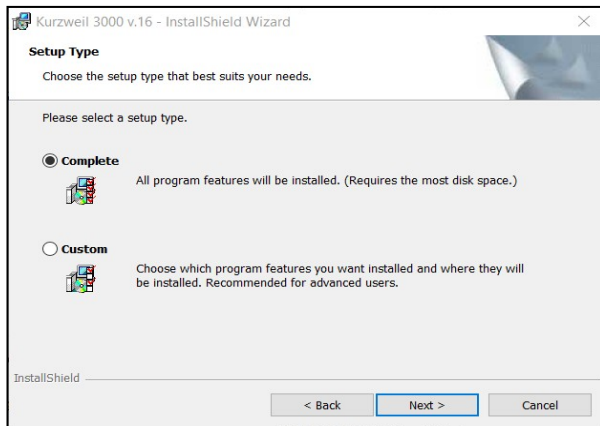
Kurzweil 3000 v.16 - InstallShield Wizard

Setup Type

Choose the setup type that best suits your needs.

Please select a setup type.

Complete

All program features will be installed. (Requires the most disk space.)

Custom

Choose which program features you want installed and where they will be installed. Recommended for advanced users.

InstallShield

< Back

Next >

Cancel